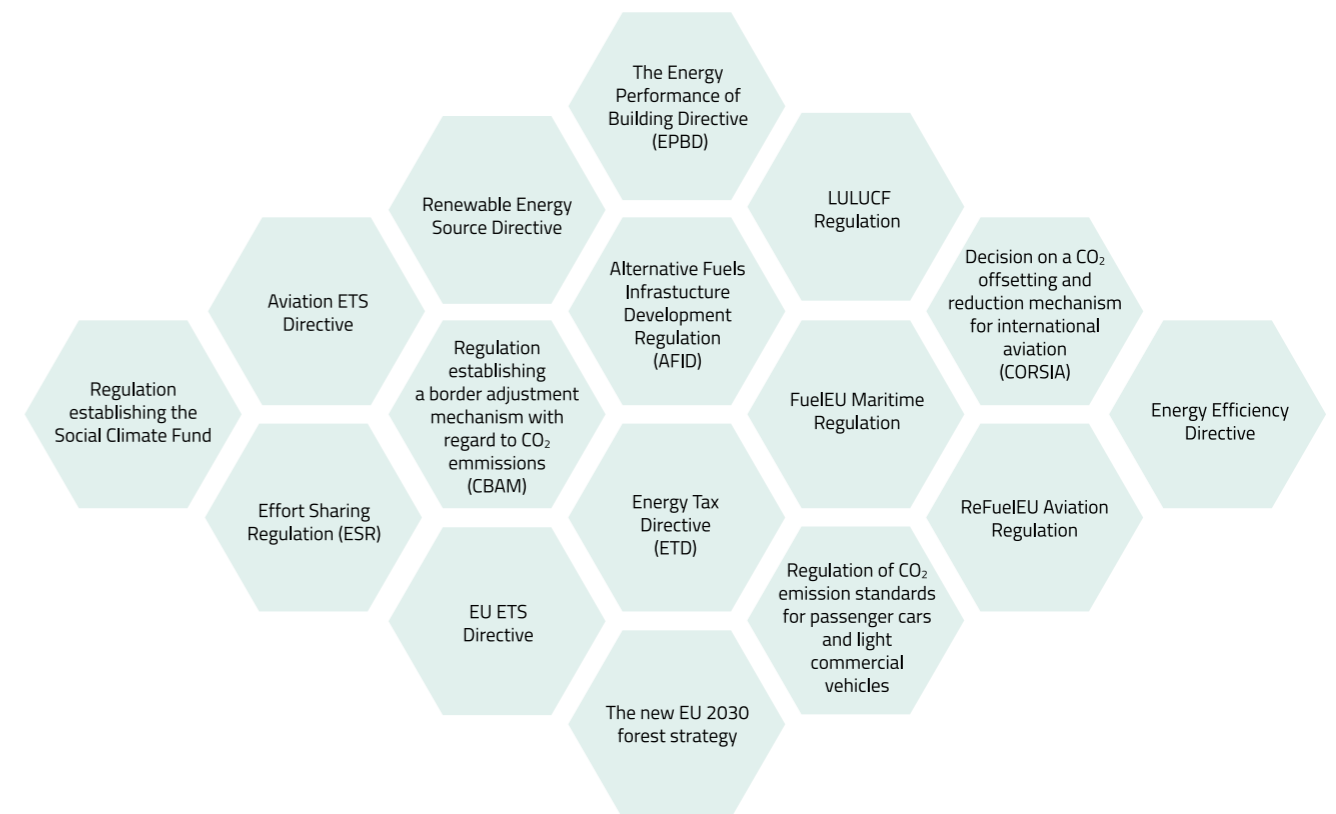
The Energy Performance of Building Directive (EPBD)

Renewable Energy Source Directive

LULUCF Regulation

Aviation ETS Directive

Alternative Fuels Infrastucture Development Regulation (AFID)

Decision on a $CO_2$ offsetting and reduction mechanism for international aviation (CORSIA)

Regulation establishing the Social Climate Fund

Regulation establishing a border adjustment mechanism with regard to $CO_2$ emmissions (CBAM)

FuelEU Maritime Regulation

Energy Efficiency Directive

Effort Sharing Regulation (ESR)

Energy Tax Directive (ETD)

ReFuelEU Aviation Regulation

Regulation of $CO_2$ emission standards for passenger cars and light commercial vehicles

EU ETS Directive

The new EU 2030 forest strategy